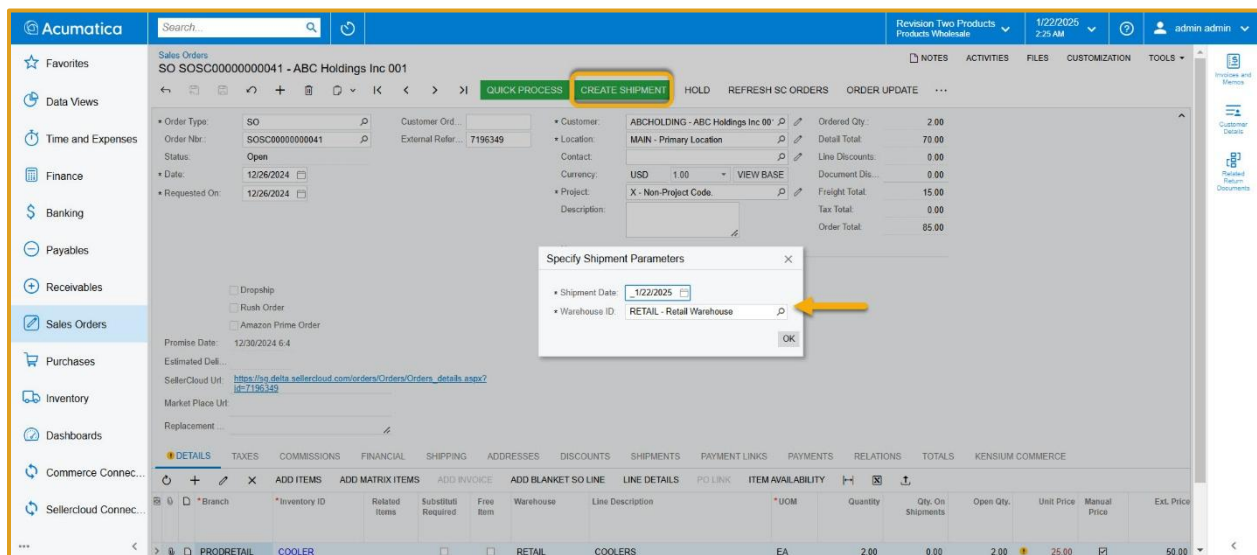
Acumatica

Search...

Revision Two Products
Products Wholesale

1/22/2025
2:25 AM

admin admin

Favorites
Data Views
Time and Expenses
Finance
Banking
Payables
Receivables
Sales Orders
Purchases
Inventory
Dashboards
Commerce Connec...
Sellercloud Connec...

Sales Orders
SO SOSC00000000041 - ABC Holdings Inc 001

NOTES ACTIVITIES FILES CUSTOMIZATION TOOLS

QUICK PROCESS CREATE SHIPMENT HOLD REFRESH SC ORDERS ORDER UPDATE ...

• Order Type: SO
Order Nbr.: SOSC00000000041
Status: Open
• Date: 12/26/2024
• Requested On: 12/26/2024

Customer Ord...
External Refer... 7196349

• Customer: ABCHOLDING - ABC Holdings Inc 00
• Location: MAIN - Primary Location
Contact:
Currency: USD 1.00 VIEW BASE
• Project: X - Non-Project Code.
Description:

Ordered Qty.: 2.00
Detail Total: 70.00
Line Discounts: 0.00
Document Dis... 0.00
Freight Total: 15.00
Tax Total: 0.00
Order Total: 85.00

Dropship
Rush Order
Amazon Prime Order

Promise Date: 12/30/2024 6:4
Estimated Deli...
SellerCloud Url: https://sg.delta.sellercloud.com/orders/Orders/Orders_details.aspx?id=7196349
Market Place Url:
Replacement ...

Specify Shipment Parameters
• Shipment Date: _1/22/2025
• Warehouse ID: RETAIL - Retail Warehouse
OK

DETAILS TAXES COMMISSIONS FINANCIAL SHIPPING ADDRESSES DISCOUNTS SHIPMENTS PAYMENT LINKS PAYMENTS RELATIONS TOTALS KENSIUM COMMERCE

ADD ITEMS ADD MATRIX ITEMS ADD INVOICE ADD BLANKET SO LINE LINE DETAILS PO LINK ITEM AVAILABILITY

| *Branch | *Inventory ID | Related Items | Substituti Required | Free Item | Warehouse | Line Description | *UOM | Quantity | Qty. On Shipments | Open Qty. | Unit Price | Manual Price | Ext. Price |
|---|---|---|---|---|---|---|---|---|---|---|---|---|---|
| PRODRETAIL | COOLER | | | | RETAIL | COOLERS | EA | 2.00 | 0.00 | 2.00 | 25.00 | | 50.00 |

Invoices and Memos
Customer Details
Related Return Documents